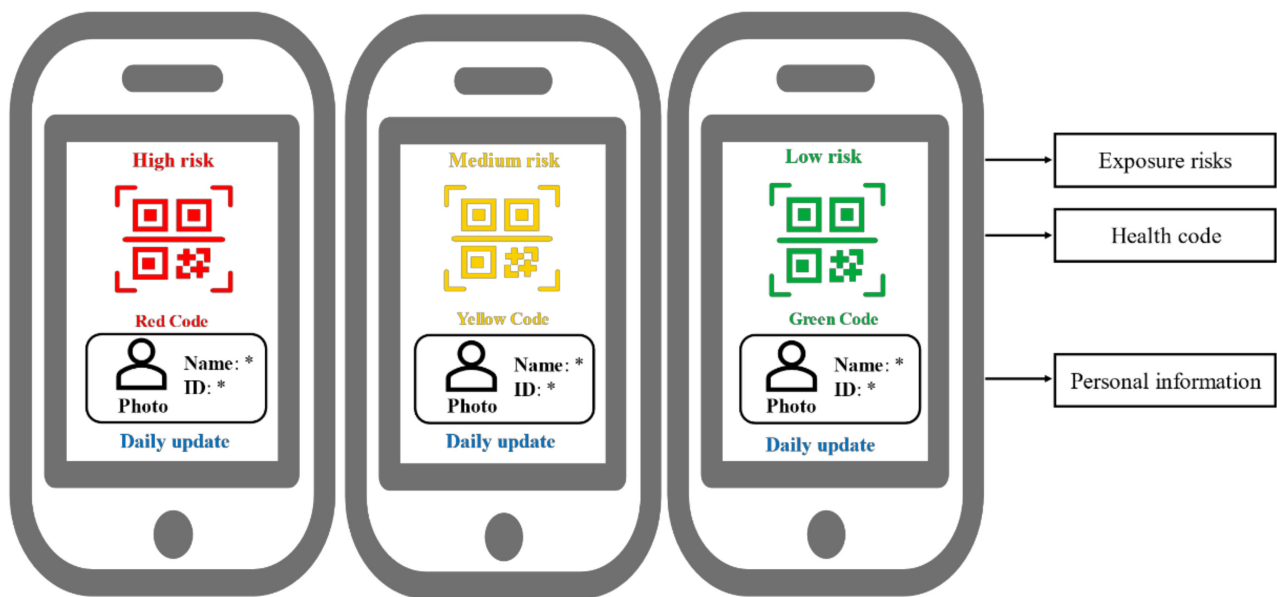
High risk

Red Code

Name: *
ID: *
Photo

Daily update

Medium risk

Yellow Code

Name: *
ID: *
Photo

Daily update

Low risk

Green Code

Name: *
ID: *
Photo

Daily update

Exposure risks

Health code

Personal information